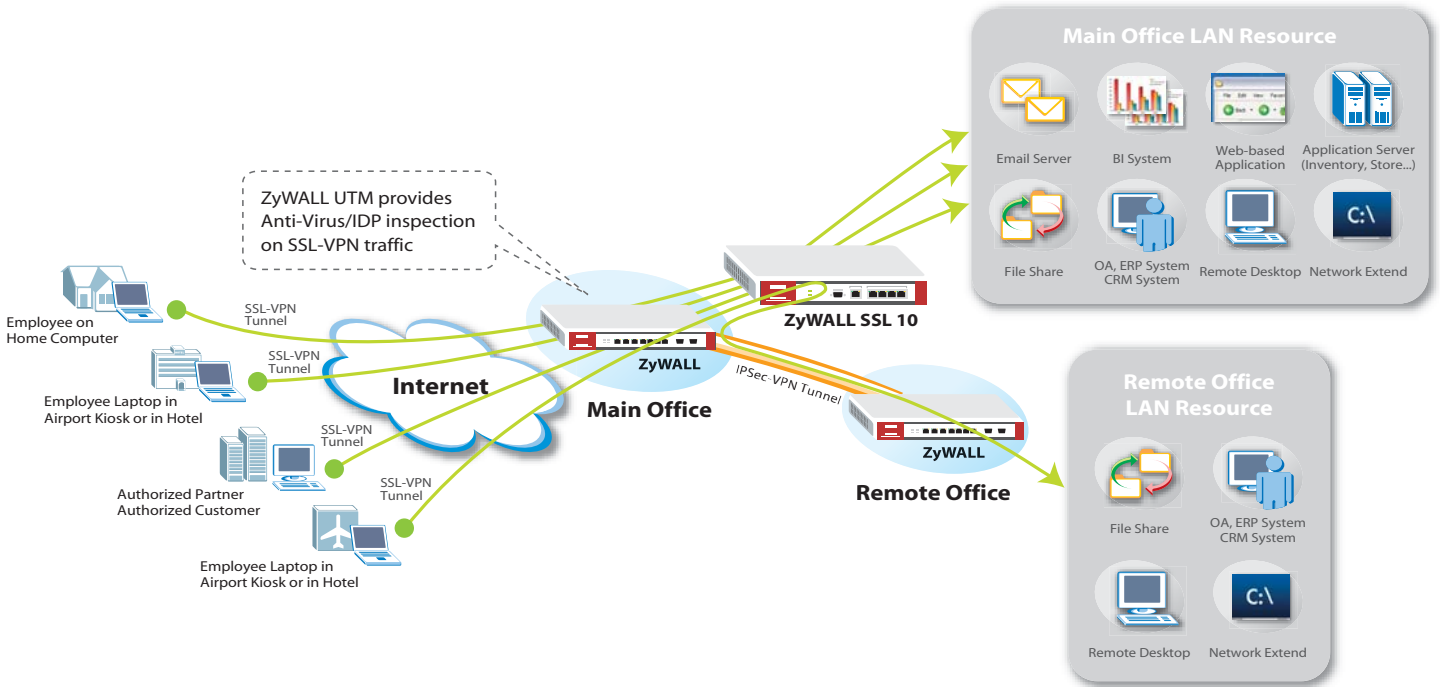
Main Office LAN Resource

Email Server
BI System
Web-based Application
Application Server (Inventory, Store...)
File Share
OA, ERP System CRM System
Remote Desktop
C:\
Network Extend

ZyWALL UTM provides Anti-Virus/IDP inspection on SSL-VPN traffic

Employee on Home Computer
SSL-VPN Tunnel
Employee Laptop in Airport Kiosk or in Hotel
SSL-VPN Tunnel
Internet
SSL-VPN Tunnel
Authorized Partner Authorized Customer
SSL-VPN Tunnel
Employee Laptop in Airport Kiosk or in Hotel

ZyWALL
Main Office
ZyWALL SSL 10
IPSec-VPN Tunnel
ZyWALL
Remote Office

Remote Office LAN Resource

File Share
OA, ERP System CRM System
Remote Desktop
C:\
Network Extend